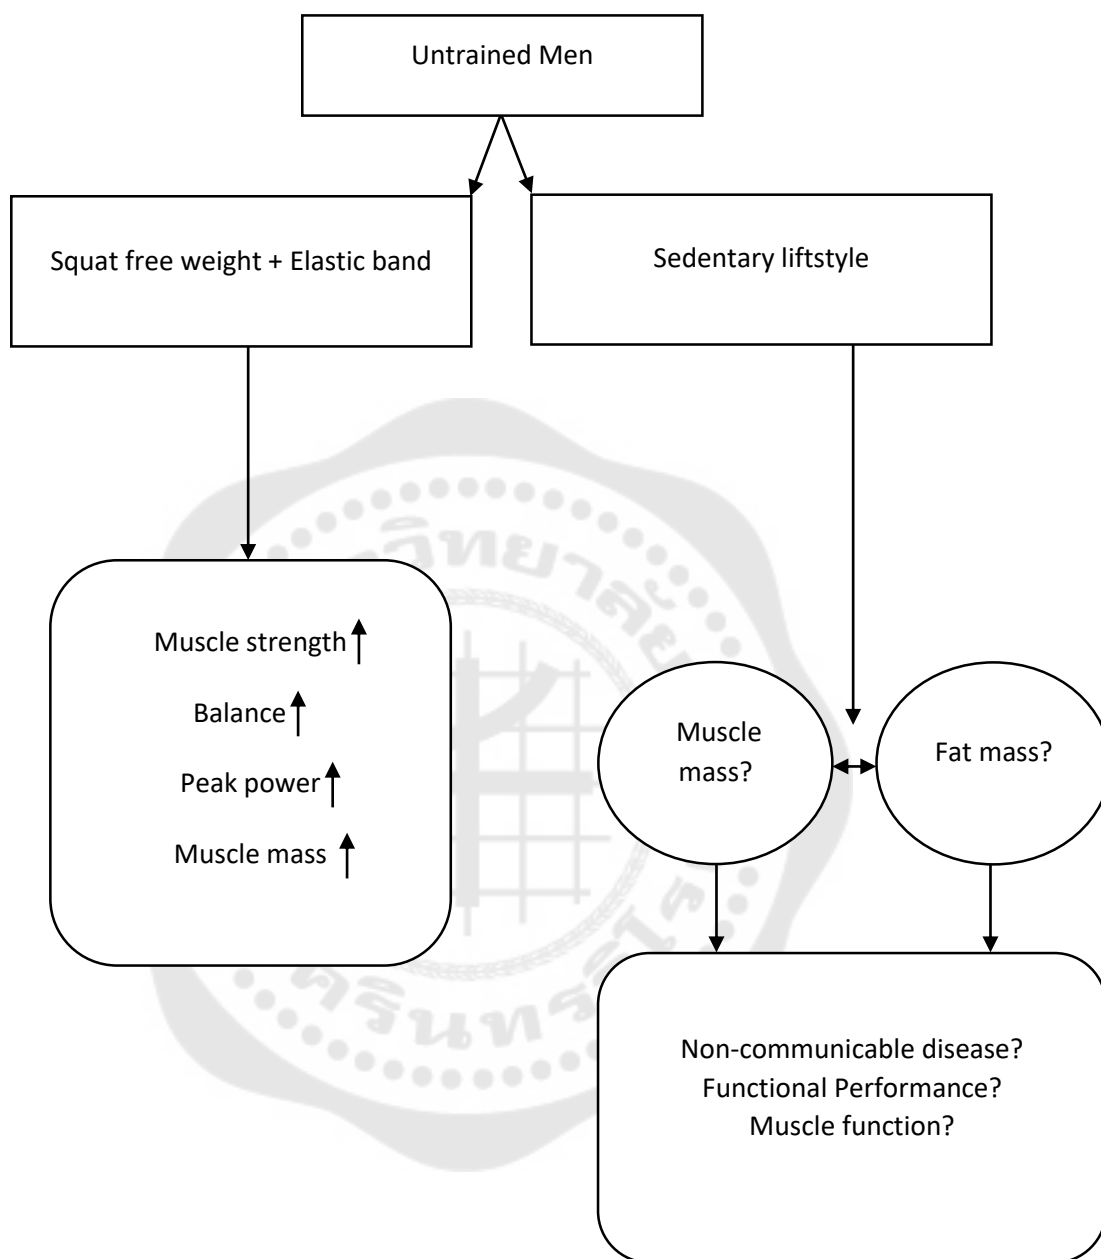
Untrained Men

Squat free weight + Elastic band

Sedentary liftstyle

Muscle strength ↑
Balance ↑
Peak power ↑
Muscle mass ↑

Muscle mass?

Fat mass?

Non-communicable disease?
Functional Performance?
Muscle function?